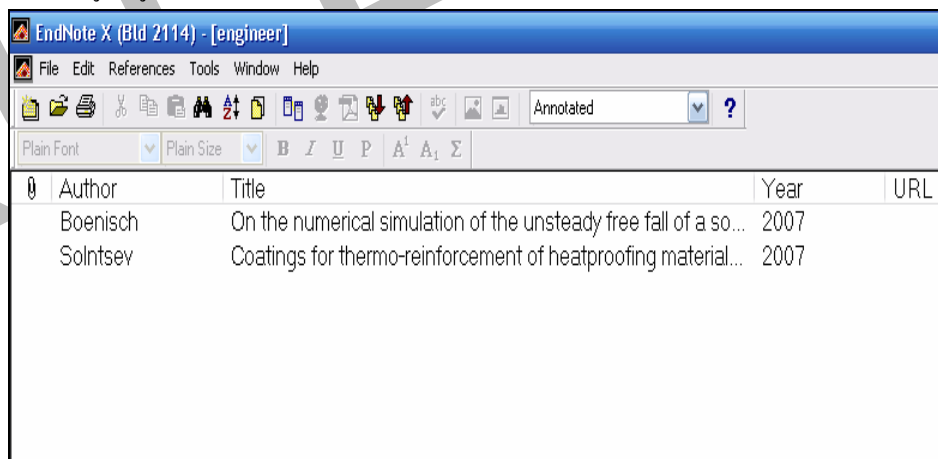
EndNote X (Bld 2114) - [engineer]

File Edit References Tools Window Help

Annotated ?

Plain Font Plain Size B I U P $A^1$ $A_1$ Σ

| | Author | Title | Year | URL |
|---|---|---|---|---|
| | Boenisch | On the numerical simulation of the unsteady free fall of a so... | 2007 | |
| | Solntsev | Coatings for thermo-reinforcement of heatproofing material... | 2007 | |